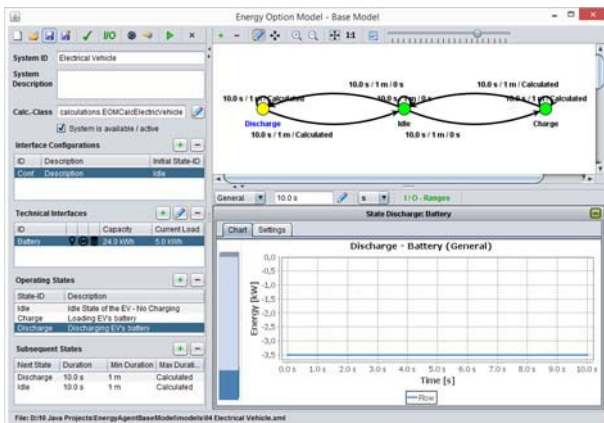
Energy Option Model - Base Model

I/O

1:1

System ID Electrical Vehicle

System Description

Calc.-Class calculations.EOMCalcElectricVehicle

System is available / active

Interface Configurations

| ID | Description | Initial State-ID |
|---|---|---|
| Conf. | Description | Idle |

Technical Interfaces

| ID | Capacity | Current Load |
|---|---|---|
| Battery | 24.0 kWh | 5.0 kWh |

Operating States

| State-ID | Description |
|---|---|
| Idle | Idle State of the EV - No Charging |
| Charge | Loading EV's battery |
| Discharge | Discharging EV's battery |

Subsequent States

| Next State | Duration | Min Duration | Max Durati... |
|---|---|---|---|
| Discharge | 10.0 s | 1 m | Calculated |
| Idle | 10.0 s | 1 m | Calculated |

10.0 s / 1 m / 0 s
10.0 s / 1 m / Calculated
10.0 s / 1 m / Calculated
10.0 s / 1 m / Calculated
10.0 s / 1 m / Calculated
10.0 s / 1 m / 0 s

Discharge
Idle
Charge

General 10.0 s s I / O - Ranges

State Discharge: Battery

Chart Settings

Discharge - Battery (General)

0,0
-0,5
-1,0
-1,5
-2,0
-2,5
-3,0
-3,5

Energy [kW]

0.0 s 1.0 s 2.0 s 3.0 s 4.0 s 5.0 s 6.0 s 7.0 s 8.0 s 9.0 s 10.0 s

Time [s]

Row

File: D:\10 Java Projects\EnergyAgentBaseModel\models\04 Electrical Vehicle.xml